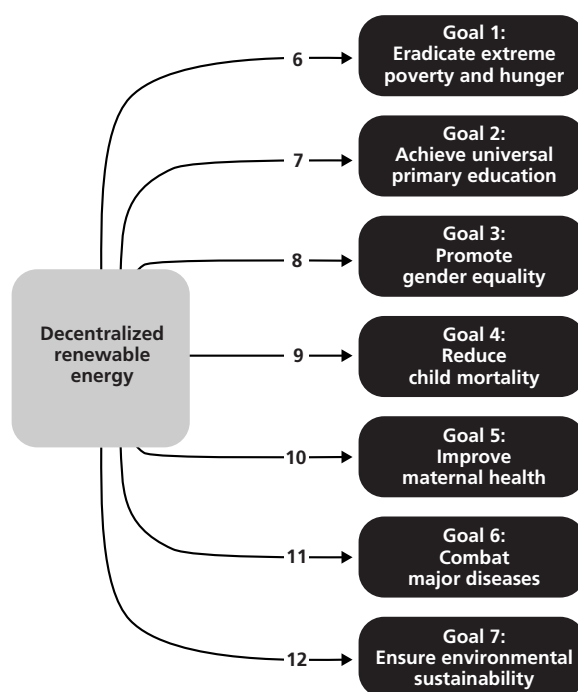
Decentralized renewable energy

6

Goal 1: Eradicate extreme poverty and hunger

7

Goal 2: Achieve universal primary education

8

Goal 3: Promote gender equality

9

Goal 4: Reduce child mortality

10

Goal 5: Improve maternal health

11

Goal 6: Combat major diseases

12

Goal 7: Ensure environmental sustainability